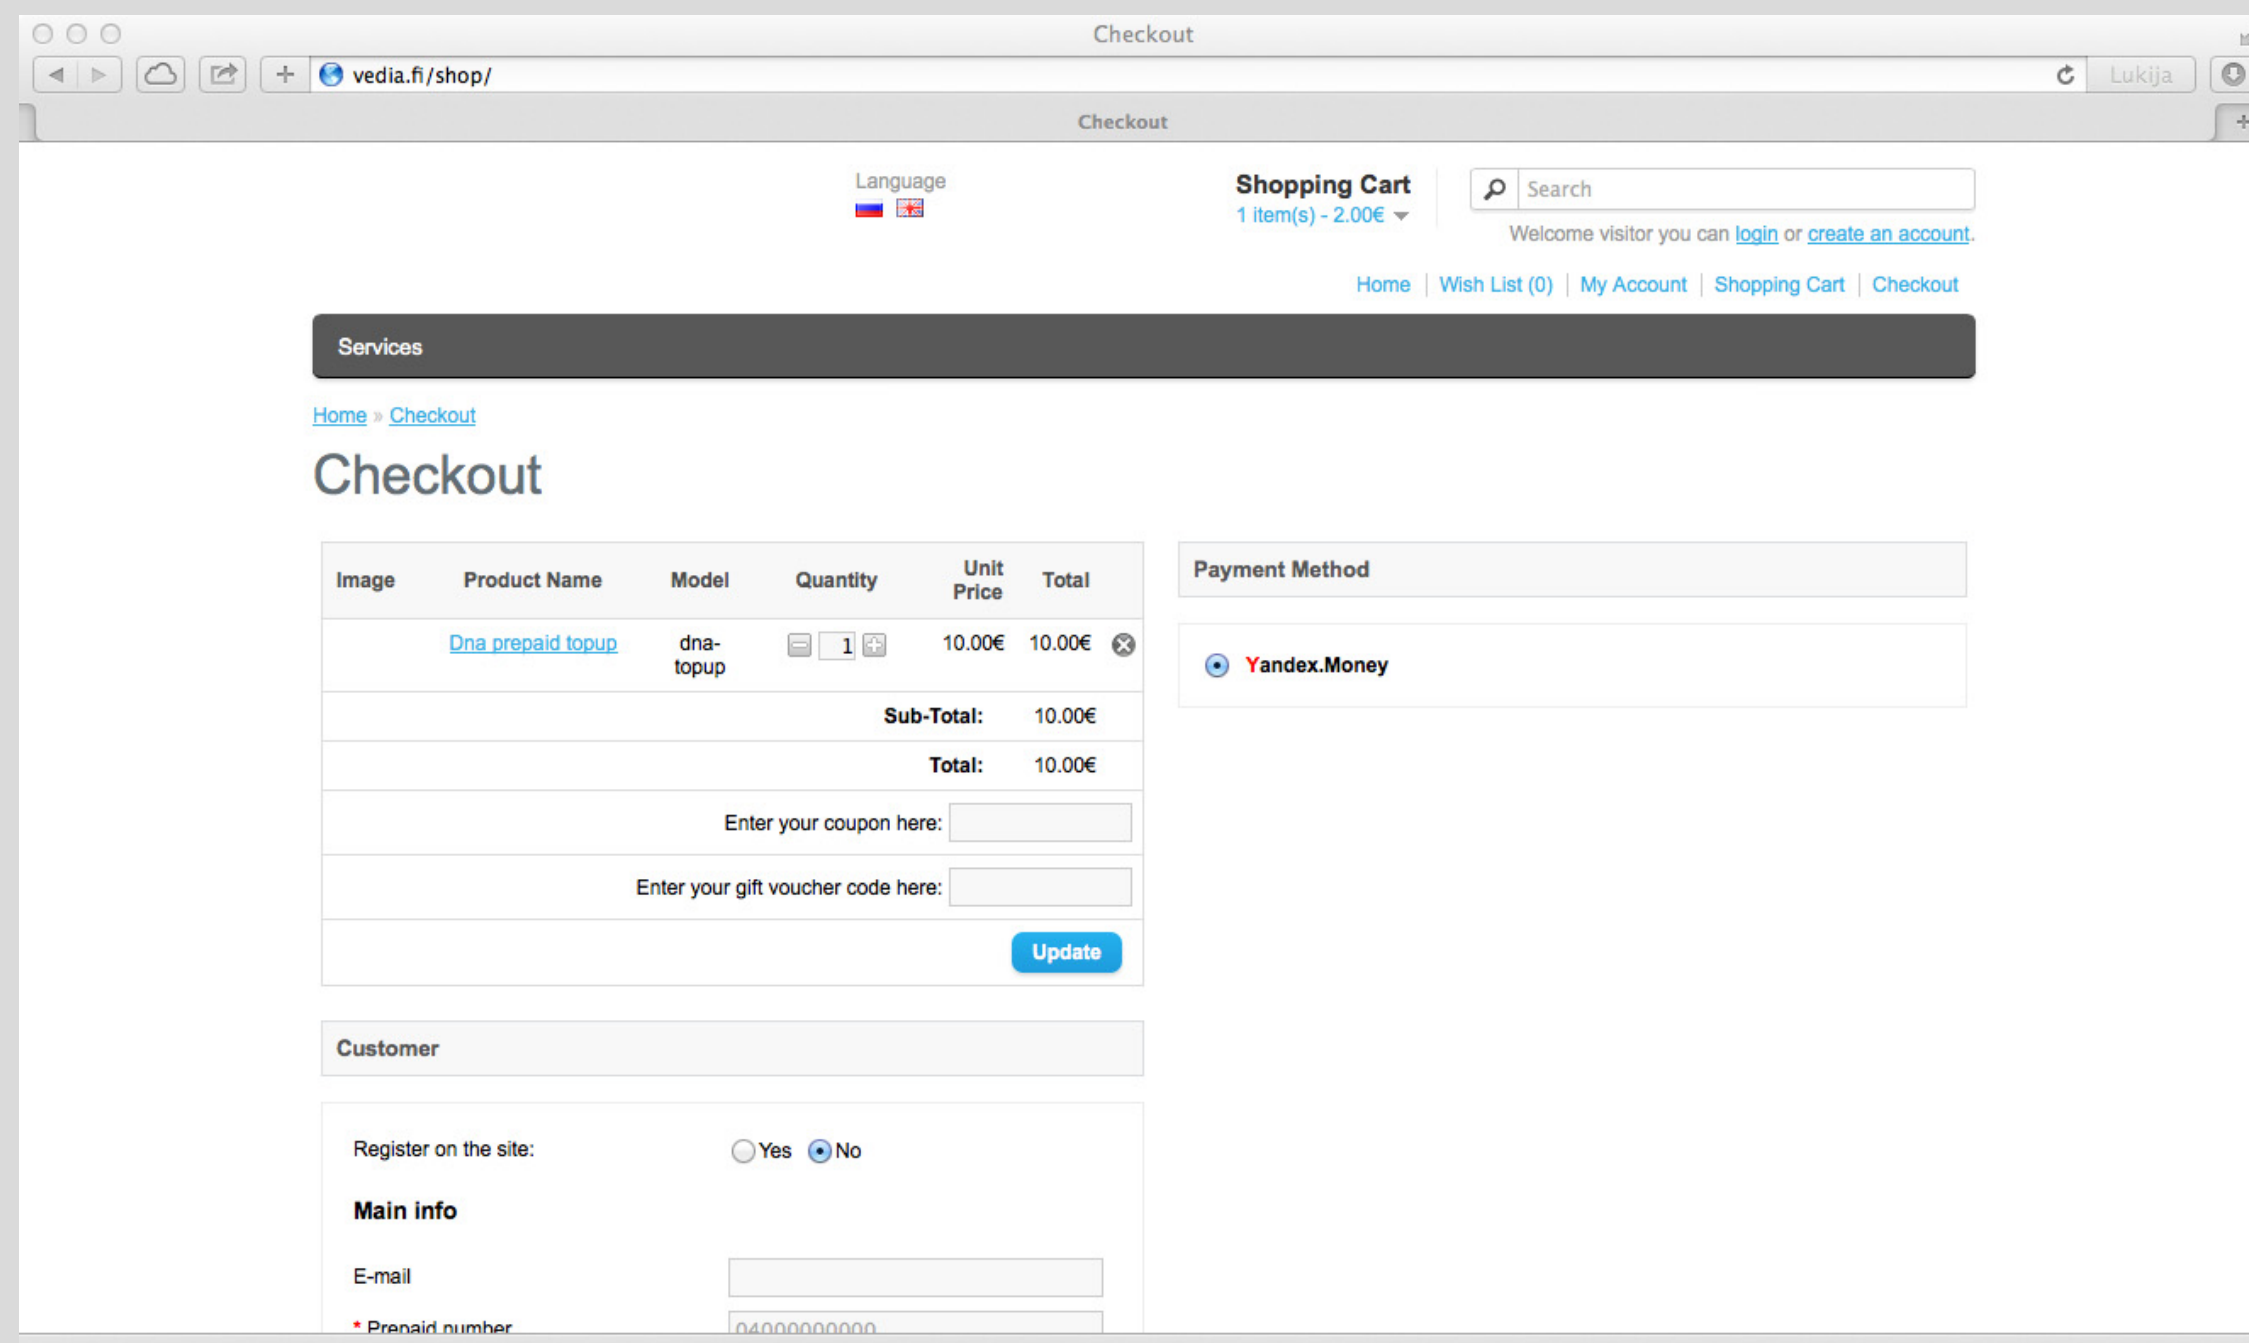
Checkout

vedia.fi/shop/

Lukija

Checkout

Language

Shopping Cart
1 item(s) - 2.00€

Search

Welcome visitor you can login or create an account.

Home | Wish List (0) | My Account | Shopping Cart | Checkout

Services

Home » Checkout

Checkout

| Image | Product Name | Model | Quantity | Unit Price | Total |
|---|---|---|---|---|---|
| | Dna prepaid topup | dna-topup | 1 | 10.00€ | 10.00€ |
| | | | | Sub-Total: | 10.00€ |
| | | | | Total: | 10.00€ |

Enter your coupon here:

Enter your gift voucher code here:

Update

Payment Method

Yandex.Money

Customer

Register on the site: Yes No

Main info

E-mail

* Prepaid number 04000000000